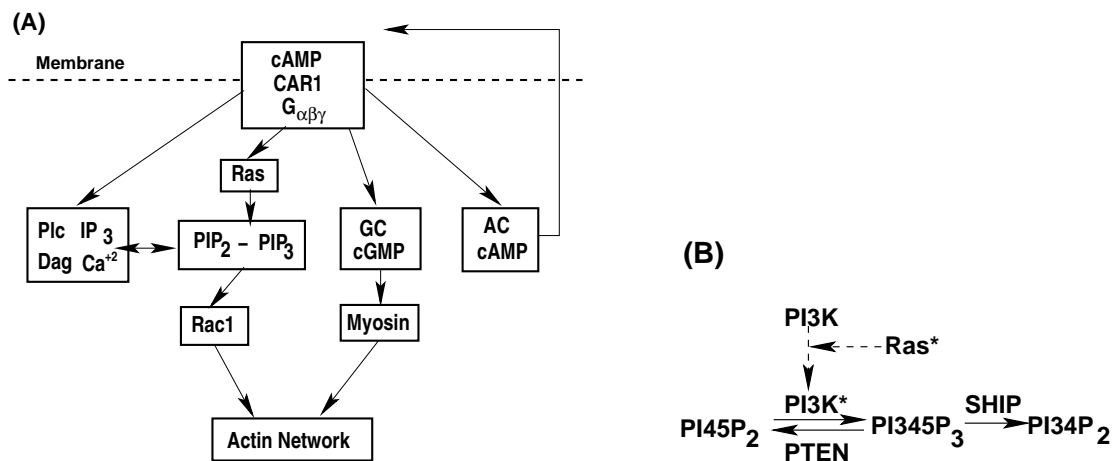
(A)

Membrane

cAMP
CAR1
$G_{\alpha\beta\gamma}$

Ras

Plc $IP_3$
Dag $Ca^{+2}$

$PIP_2 - PIP_3$

GC
cGMP

AC
cAMP

Rac1

Myosin

Actin Network

(B)

PI3K

Ras*

PI3K*

$PI45P_2$

PTEN

$PI345P_3$

SHIP

$PI34P_2$